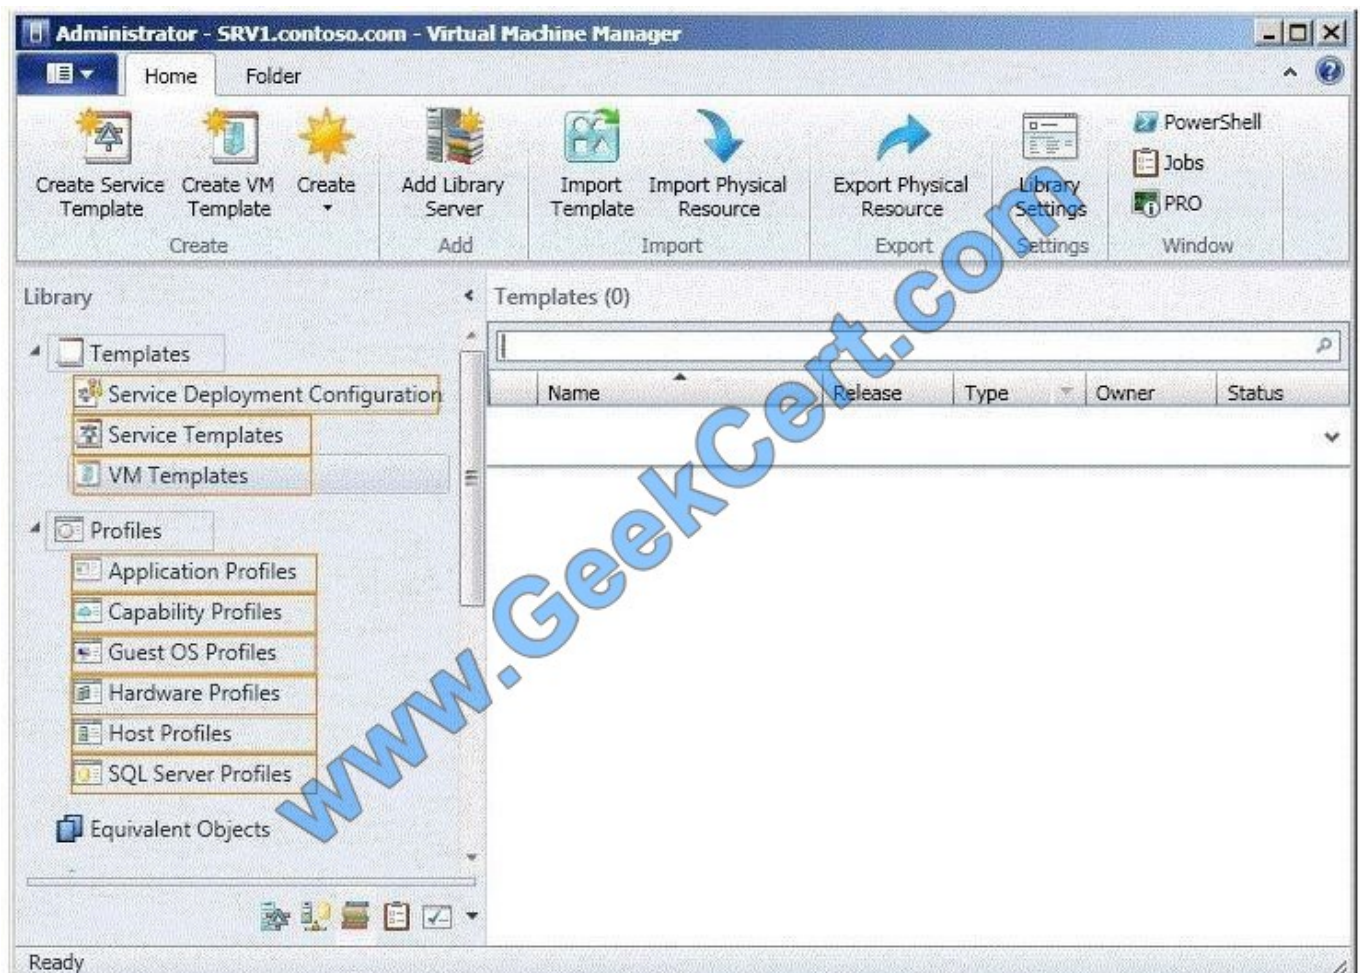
Administrator - SRV1.contoso.com - Virtual Machine Manager

Home Folder

Create Service Template
Create VM Template
Create
Create

Add Library Server
Add

Import Template
Import Physical Resource
Import

Export Physical Resource
Export

Library Settings
Settings

PowerShell
Jobs
PRO
Window

Library

Templates
Service Deployment Configuration
Service Templates
VM Templates

Profiles
Application Profiles
Capability Profiles
Guest OS Profiles
Hardware Profiles
Host Profiles
SQL Server Profiles

Equivalent Objects

Templates (0)

| Name | Release | Type | Owner | Status |
|---|---|---|---|---|

www.GeekCert.com

Ready